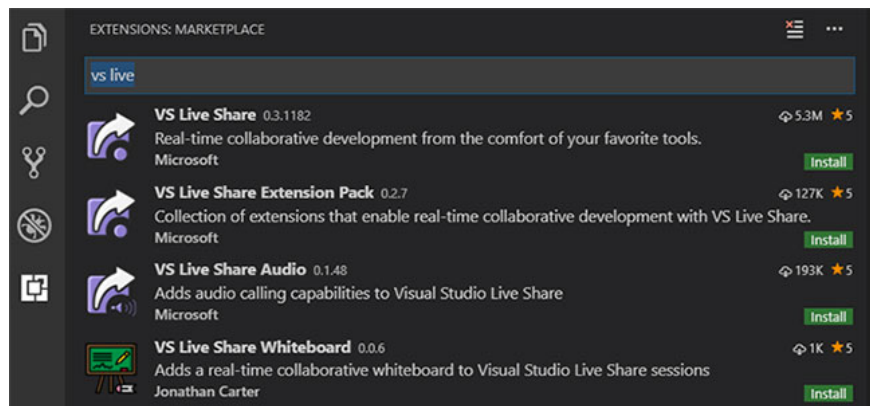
EXTENSIONS: MARKETPLACE

vs live

VS Live Share 0.3.1182
5.3M ★5
Real-time collaborative development from the comfort of your favorite tools.
Microsoft
Install

VS Live Share Extension Pack 0.2.7
127K ★5
Collection of extensions that enable real-time collaborative development with VS Live Share.
Microsoft
Install

VS Live Share Audio 0.1.48
193K ★5
Adds audio calling capabilities to Visual Studio Live Share
Microsoft
Install

VS Live Share Whiteboard 0.0.6
1K ★5
Adds a real-time collaborative whiteboard to Visual Studio Live Share sessions
Jonathan Carter
Install